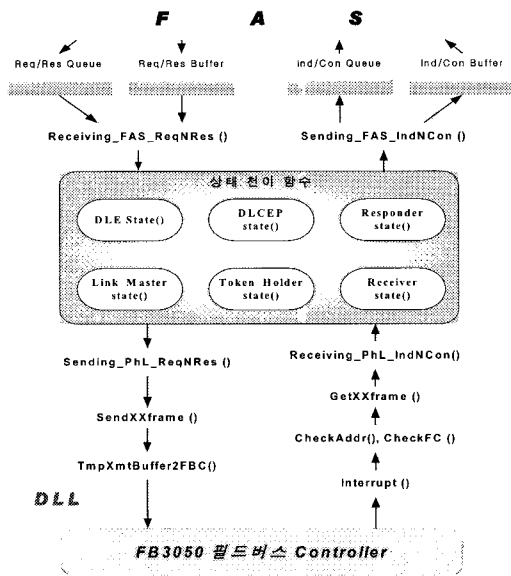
F A S

Req/Res Queue

Req/Res Buffer

ind/Con Queue

Ind/Con Buffer

Receiving_FAS_ReqNRes ()

Sending_FAS_IndNCon ()

상태 천이 함수

DLE State()

DLCEP state()

Responder state()

Link Master state()

Token Holder state()

Receiver state()

Sending_PhL_ReqNRes ()

Receiving_PhL_IndNCon()

SendXXframe ()

GetXXframe ()

CheckAddr(), CheckFC ()

TmpXmtBuffer2FBC()

Interrupt ()

DLL

FB3050 필드버스 Controller